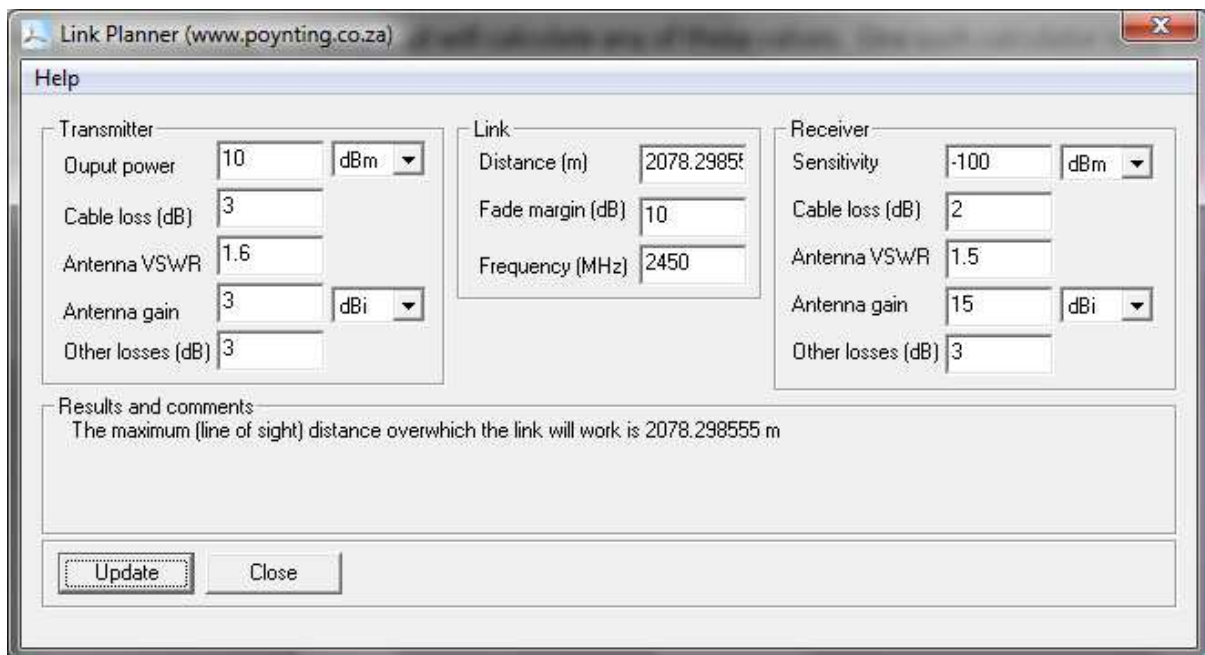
Link Planner (www.poynting.co.za)

Help

Transmitter
Ouput power 10 dBm
Cable loss (dB) 3
Antenna VSWR 1.6
Antenna gain 3 dBi
Other losses (dB) 3

Link
Distance (m) 2078.2985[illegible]
Fade margin (dB) 10
Frequency (MHz) 2450

Receiver
Sensitivity -100 dBm
Cable loss (dB) 2
Antenna VSWR 1.5
Antenna gain 15 dBi
Other losses (dB) 3

Results and comments
The maximum (line of sight) distance overwhich the link will work is 2078.298555 m

Update Close